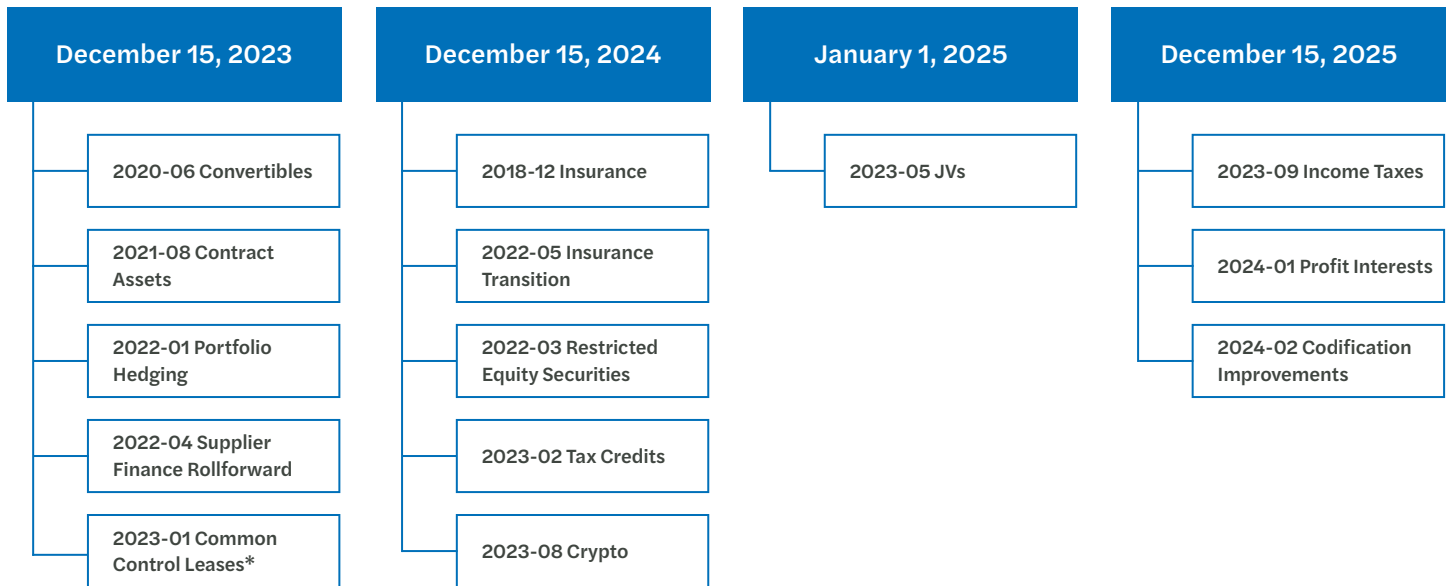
December 15, 2023

2020-06 Convertibles

2021-08 Contract Assets

2022-01 Portfolio Hedging

2022-04 Supplier Finance Rollforward

2023-01 Common Control Leases*

December 15, 2024

2018-12 Insurance

2022-05 Insurance Transition

2022-03 Restricted Equity Securities

2023-02 Tax Credits

2023-08 Crypto

January 1, 2025

2023-05 JVs

December 15, 2025

2023-09 Income Taxes

2024-01 Profit Interests

2024-02 Codification Improvements